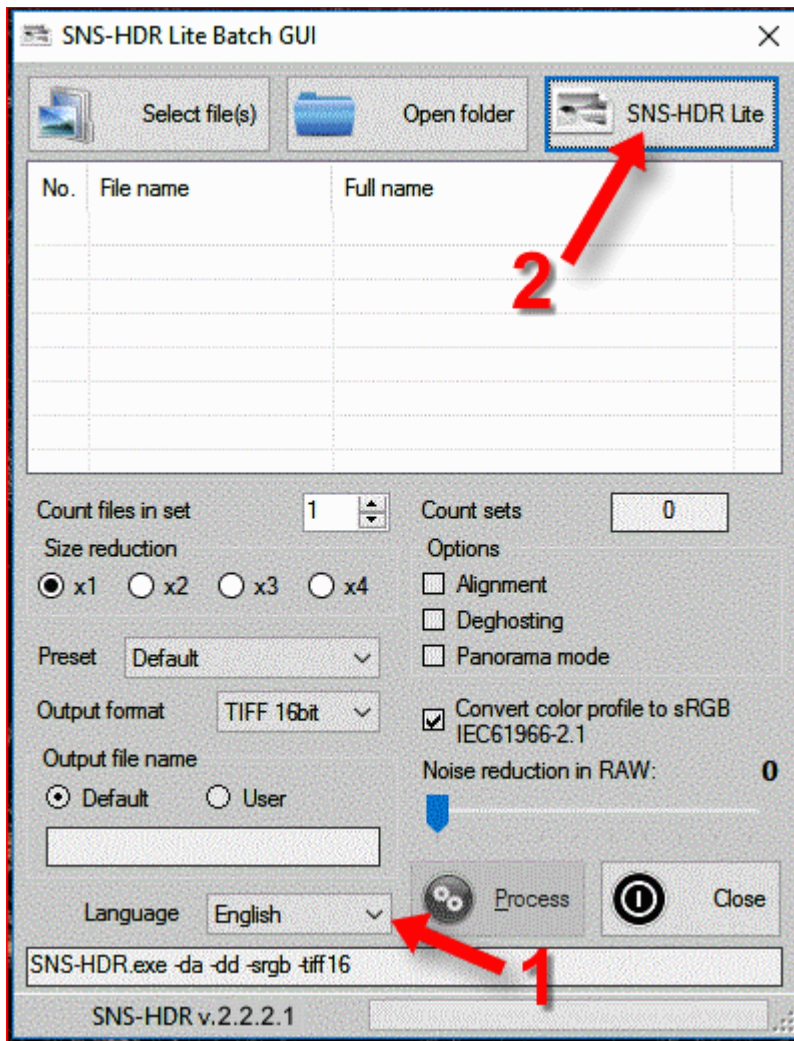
SNS-HDR Lite Batch GUI

Select file(s)

Open folder

SNS-HDR Lite

2

| No. | File name | Full name |
|---|---|---|

Count files in set 1

Count sets 0

Size reduction

x1 x2 x3 x4

Options

Alignment

Deghosting

Panorama mode

Preset Default

Output format TIFF 16bit

Convert color profile to sRGB IEC61966-2.1

Output file name

Default User

Noise reduction in RAW: 0

Process

Close

Language English

SNS-HDR.exe -da -dd -srgb -tiff16

1

SNS-HDR v.2.2.2.1